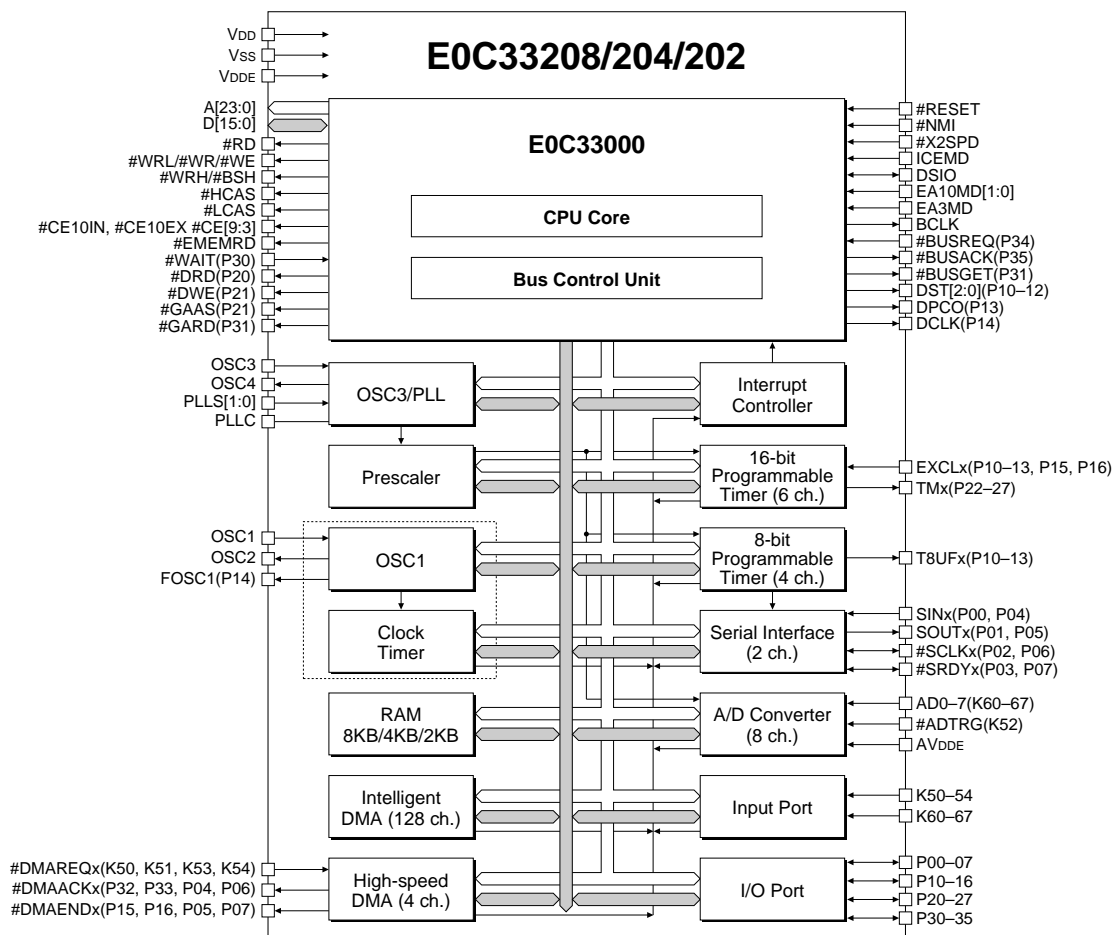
VDD
VSS
VDDE

E0C33208/204/202

A[23:0]
D[15:0]
#RD
#WRL/#WR/#WE
#WRH/#BSH
#HCAS
#LCAS
#CE10IN, #CE10EX #CE[9:3]
#EMEMRD
#WAIT(P30)
#DRD(P20)
#DWE(P21)
#GAAS(P21)
#GARD(P31)

E0C33000

CPU Core

Bus Control Unit

#RESET
#NMI
#X2SPD
ICEMD
DSIO
EA10MD[1:0]
EA3MD
BCLK
#BUSREQ(P34)
#BUSACK(P35)
#BUSGET(P31)
DST[2:0](P10–12)
DPCO(P13)
DCLK(P14)

OSC3
OSC4
PLLS[1:0]
PLLC

OSC3/PLL

Interrupt Controller

Prescaler

16-bit Programmable Timer (6 ch.)

EXCLx(P10–13, P15, P16)
TMx(P22–27)

OSC1
OSC2
FOSC1(P14)

OSC1

8-bit Programmable Timer (4 ch.)

T8UFx(P10–13)

Clock Timer

Serial Interface (2 ch.)

SINx(P00, P04)
SOUTx(P01, P05)
#SCLKx(P02, P06)
#SRDYx(P03, P07)

RAM 8KB/4KB/2KB

A/D Converter (8 ch.)

AD0–7(K60–67)
#ADTRG(K52)
AVDDE

Intelligent DMA (128 ch.)

Input Port

K50–54
K60–67

#DMAREQx(K50, K51, K53, K54)
#DMAACKx(P32, P33, P04, P06)
#DMAENDx(P15, P16, P05, P07)

High-speed DMA (4 ch.)

I/O Port

P00–07
P10–16
P20–27
P30–35